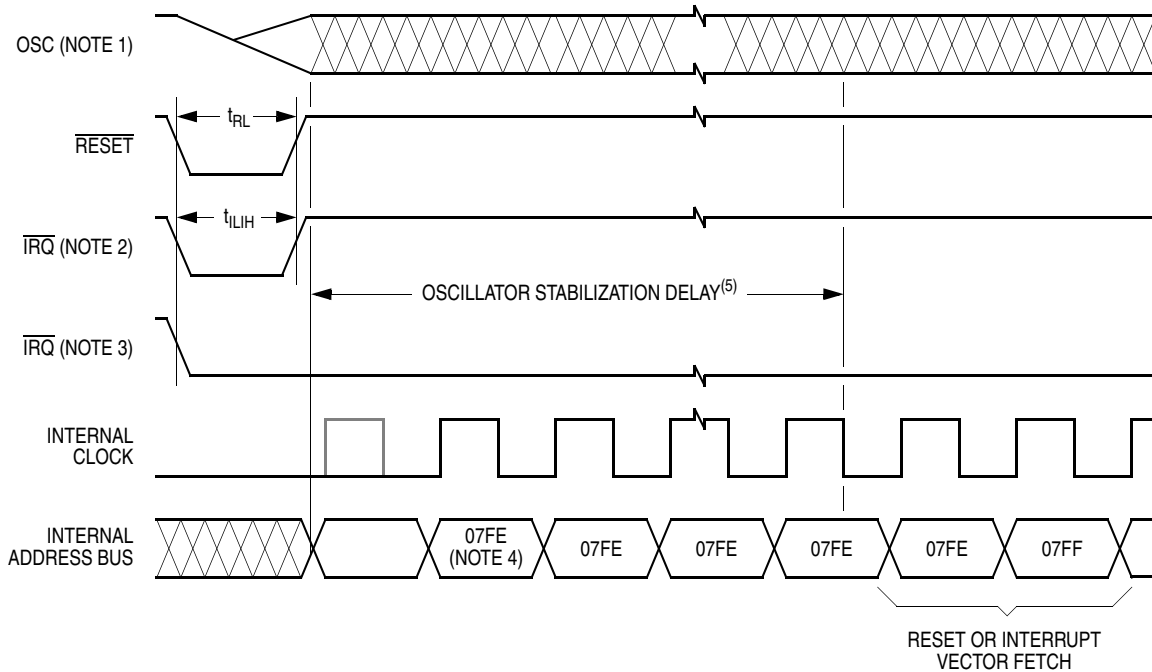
OSC (NOTE 1)

$\overline{RESET}$

$t_{RL}$

$\overline{IRQ}$ (NOTE 2)

$t_{ILIH}$

OSCILLATOR STABILIZATION DELAY$^{(5)}$

$\overline{IRQ}$ (NOTE 3)

INTERNAL CLOCK

INTERNAL ADDRESS BUS

07FE (NOTE 4)

07FE

07FE

07FE

07FE

07FF

RESET OR INTERRUPT VECTOR FETCH